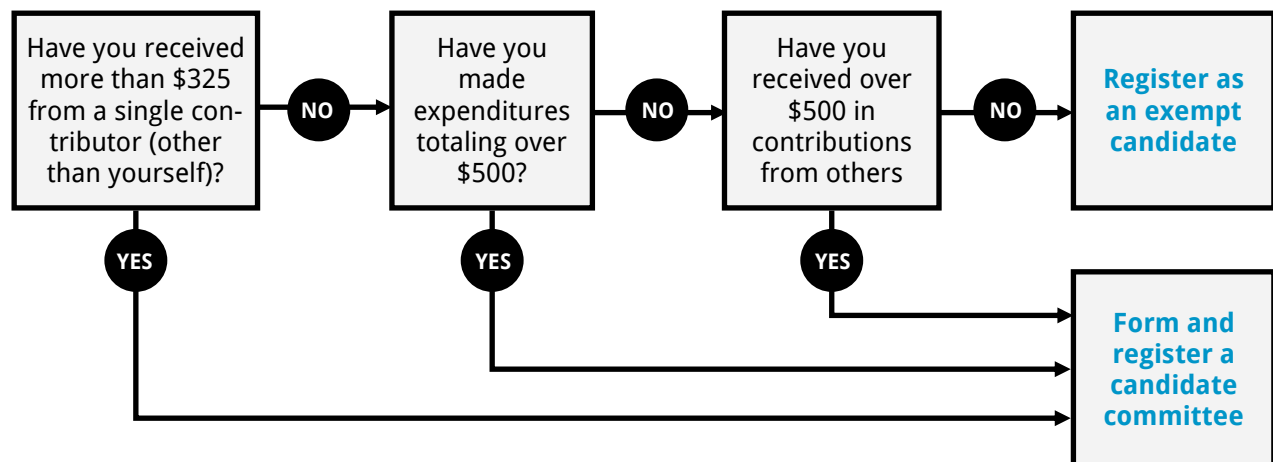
Have you received more than \$325 from a single contributor (other than yourself)?

NO

Have you made expenditures totaling over \$500?

NO

Have you received over \$500 in contributions from others

NO

Register as an exempt candidate

YES

YES

YES

Form and register a candidate committee